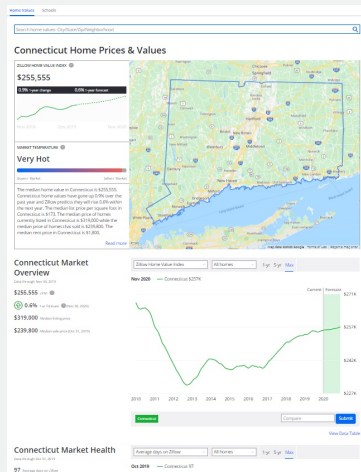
Home Values Schools

Search home values: City/State/Zip/Neighborhood

Connecticut Home Prices & Values

ZILLOW HOME VALUE INDEX

$255,555

0.9% 1-year change

0.0% 1-year forecast

MARKET TEMPERATURE

Very Hot

The median home value in Connecticut is $255,555. Connecticut home values have gone up 0.9% over the past year and Zillow predicts they will rise 0.0% within the next year. The median list price per square foot in Connecticut is $173. The median price of homes currently listed in Connecticut is $319,000 while the median price of homes that sold is $239,800. The median rent price in Connecticut is $1,800.

Read more

Connecticut Market Overview

$255,555

0.6%

$319,000 Median listing price

$239,800 Median sale price

Zillow Home Value Index

All homes

1yr 5yr Max

Nov 2020

Connecticut $257K

$271K

$257K

$242K

$227K

2010 2011 2012 2013 2014 2015 2016 2017 2018 2019 2020

Connecticut

Compare

Submit

View Data Table

Connecticut Market Health

Average days on Zillow

All homes

1yr 5yr Max

Oct 2019

Connecticut 97

97